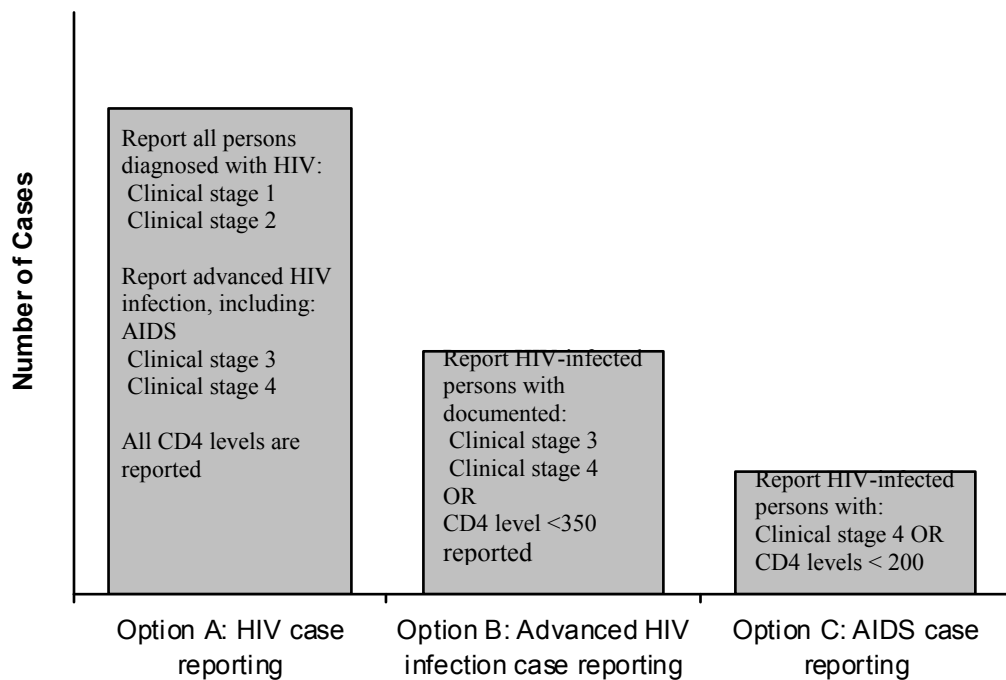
Number of Cases

Report all persons diagnosed with HIV:
Clinical stage 1
Clinical stage 2

Report advanced HIV infection, including: AIDS
Clinical stage 3
Clinical stage 4

All CD4 levels are reported

Report HIV-infected persons with documented:
Clinical stage 3
Clinical stage 4
OR
CD4 level <350 reported

Report HIV-infected persons with:
Clinical stage 4 OR
CD4 levels < 200

Option A: HIV case reporting

Option B: Advanced HIV infection case reporting

Option C: AIDS case reporting